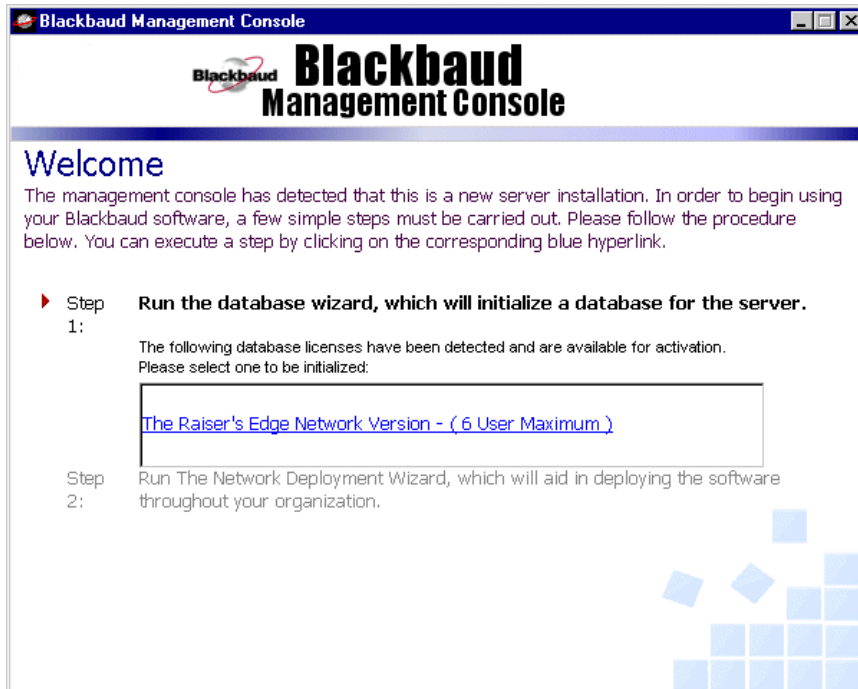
Blackbaud Management Console

Blackbaud Blackbaud Management Console

Welcome

The management console has detected that this is a new server installation. In order to begin using your Blackbaud software, a few simple steps must be carried out. Please follow the procedure below. You can execute a step by clicking on the corresponding blue hyperlink.

Step 1: Run the database wizard, which will initialize a database for the server.

The following database licenses have been detected and are available for activation. Please select one to be initialized:

The Raiser's Edge Network Version - ( 6 User Maximum )

Step 2: Run The Network Deployment Wizard, which will aid in deploying the software throughout your organization.